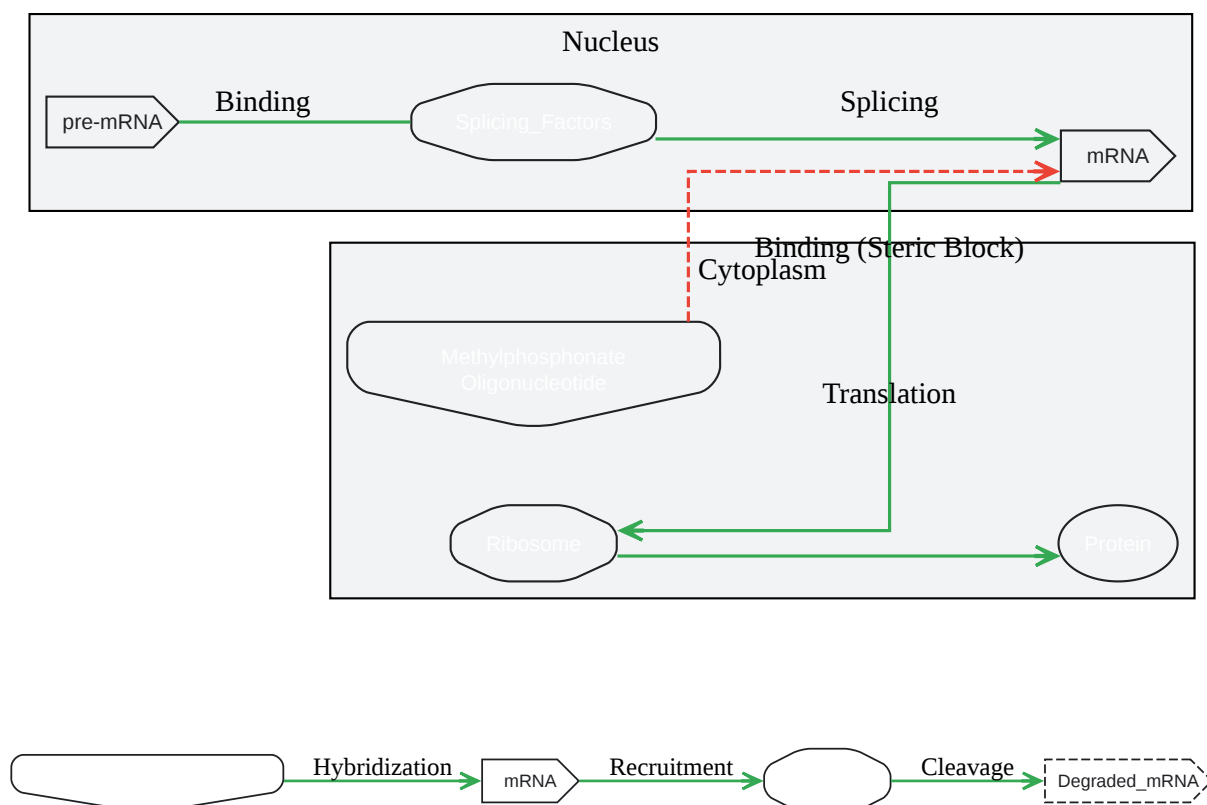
Nucleus

pre-mRNA

Binding

Splicing_Factors

Splicing

mRNA

Binding (Steric Block)

Cytoplasm

Methylphosphonate Oligonucleotide

Translation

Ribosome

Protein

Hybridization

mRNA

Recruitment

Cleavage

Degraded_mRNA